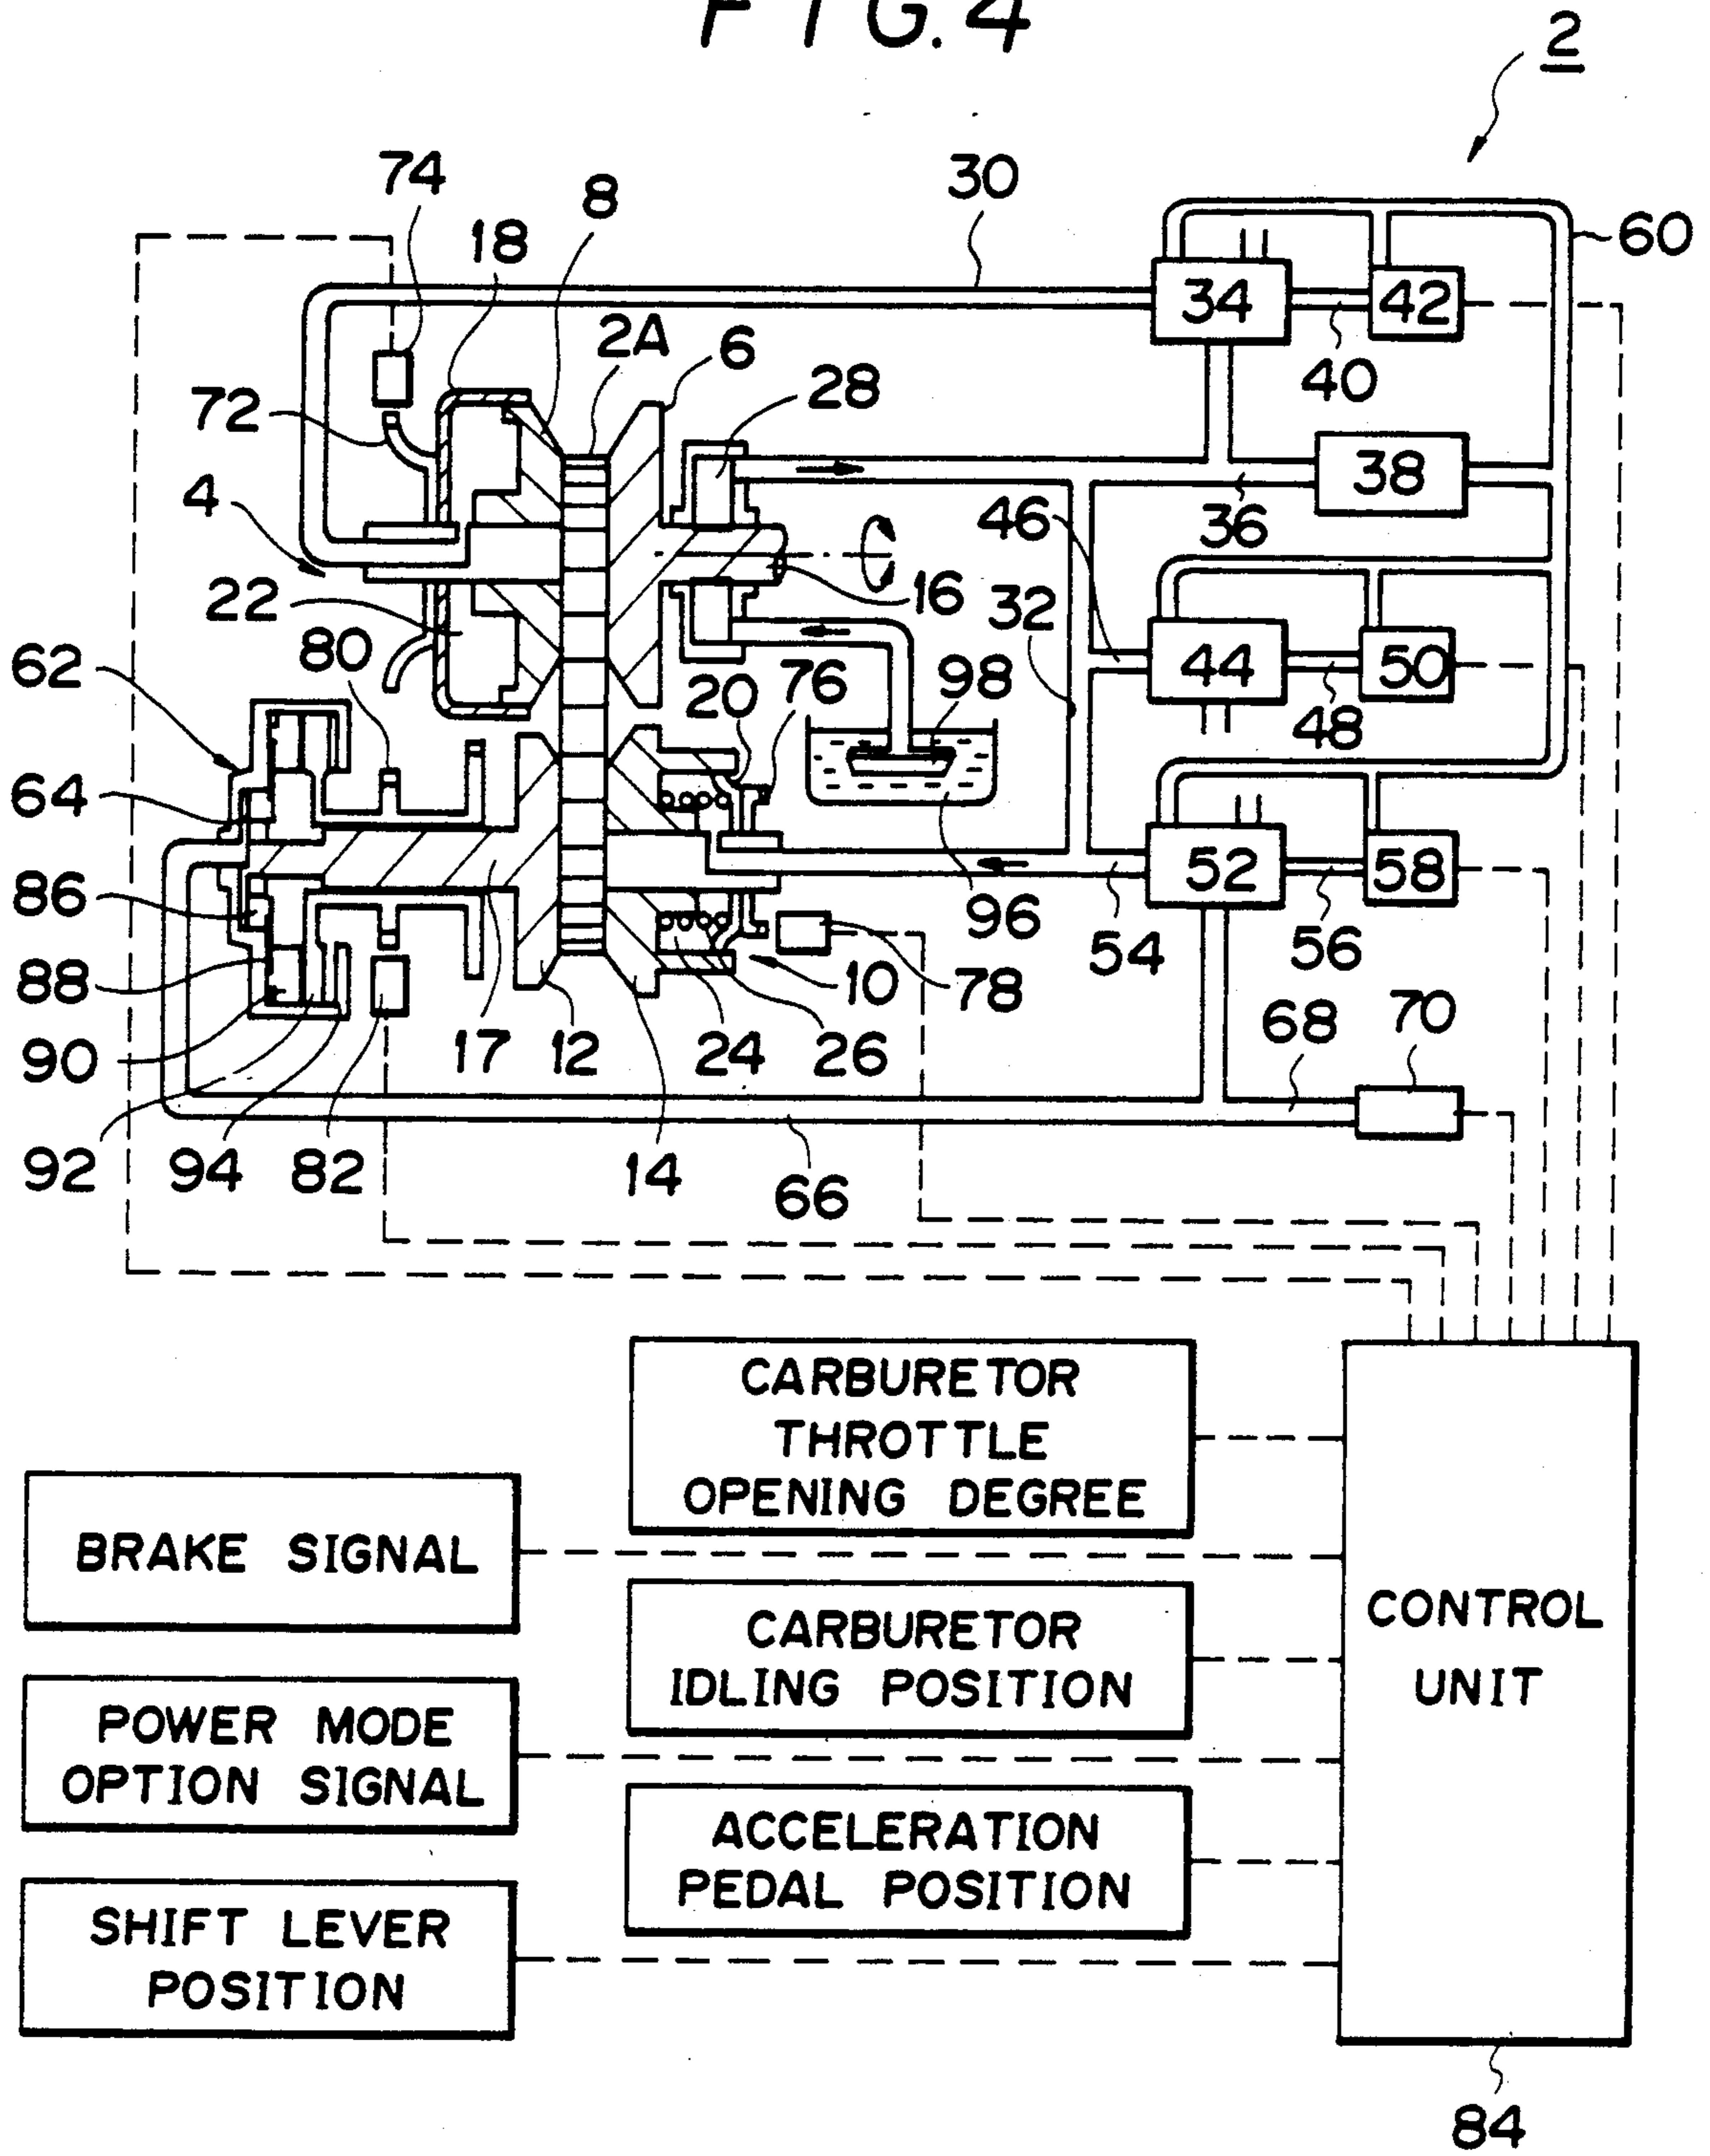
FIG.4

2

74 8 30 60
18
34 42
2A 6 40
72 28
38
4 46 36
16 32
22
62 80 44 50
76 98
20 48
64
52 58
86
96
54 56
88 10 78
68 70
90 17 12 24 26
92 94 82 14 66

CARBURETOR THROTTLE OPENING DEGREE

BRAKE SIGNAL

CARBURETOR IDLING POSITION

CONTROL UNIT

POWER MODE OPTION SIGNAL

ACCELERATION PEDAL POSITION

SHIFT LEVER POSITION

84